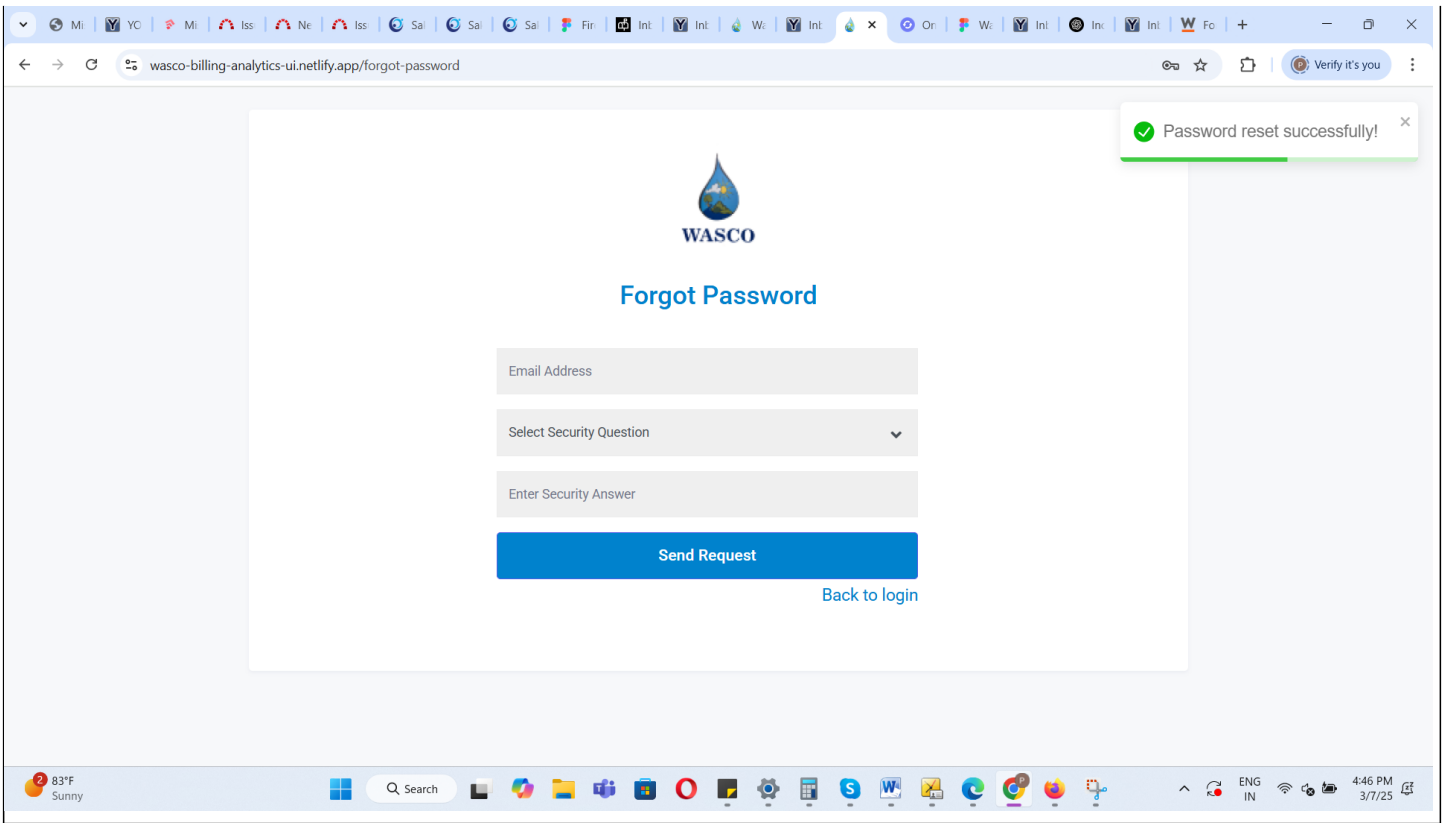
Mi YO Mi Iss Ne Iss Sa Sa Sa Fir Inl Inl Wa Inl Or Wa Inl Inc Inl Fo

wasco-billing-analytics-ui.netlify.app/forgot-password

Verify it's you

Password reset successfully!

WASCO

Forgot Password

Email Address

Select Security Question

Enter Security Answer

Send Request

Back to login

2 83°F Sunny

Search

ENG IN

4:46 PM 3/7/25